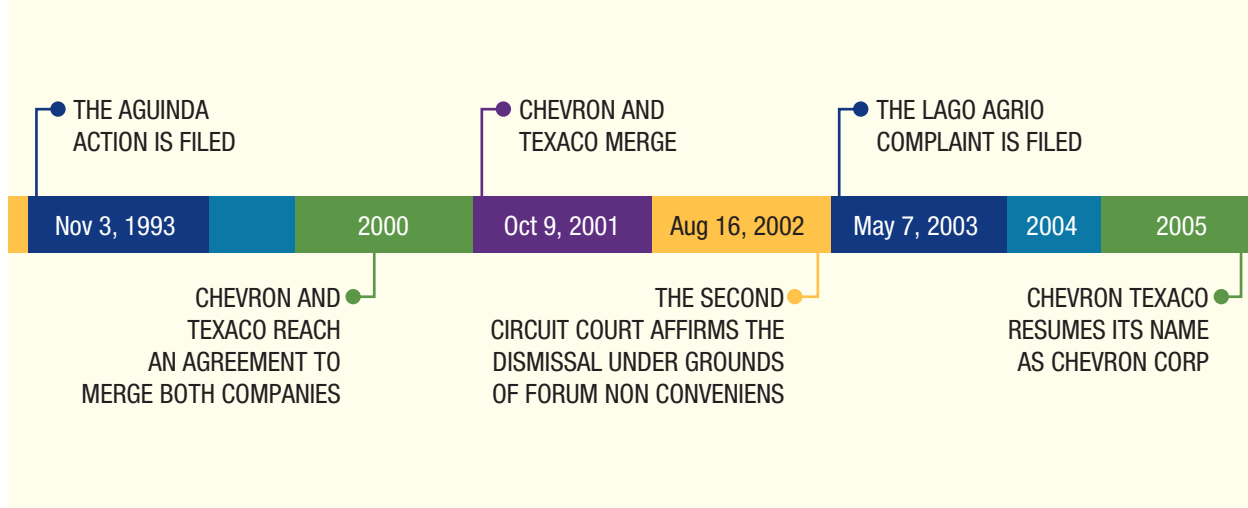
THE AGUINDA ACTION IS FILED

CHEVRON AND TEXACO MERGE

THE LAGO AGRIO COMPLAINT IS FILED

Nov 3, 1993

2000

Oct 9, 2001

Aug 16, 2002

May 7, 2003

2004

2005

CHEVRON AND TEXACO REACH AN AGREEMENT TO MERGE BOTH COMPANIES

THE SECOND CIRCUIT COURT AFFIRMS THE DISMISSAL UNDER GROUNDS OF FORUM NON CONVENIENS

CHEVRON TEXACO RESUMES ITS NAME AS CHEVRON CORP